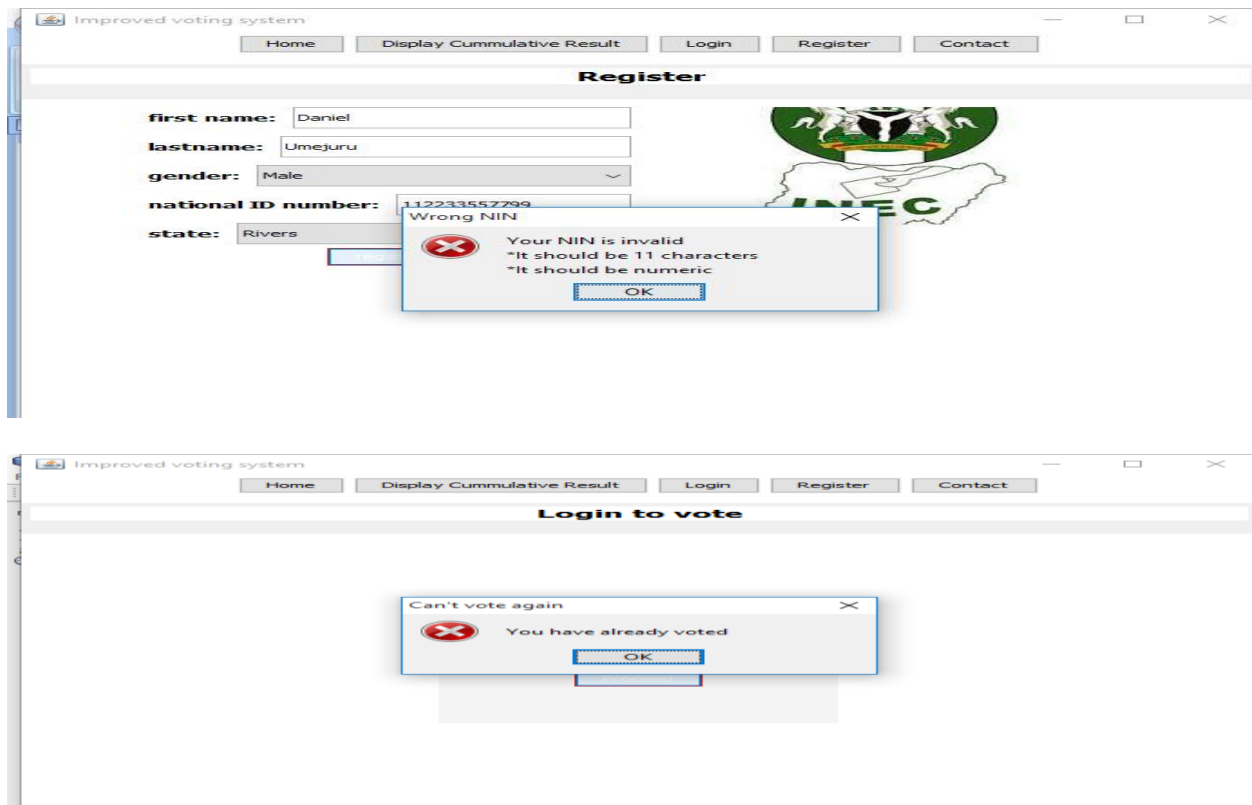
Improved voting system

Home | Display Cummulative Result | Login | Register | Contact

Register

first name: Daniel

lastname: Umejuru

gender: Male

national ID number: 112233557799

state: Rivers

INEC

Wrong NIN

Your NIN is invalid
*It should be 11 characters
*It should be numeric

OK

Improved voting system

Home | Display Cummulative Result | Login | Register | Contact

Login to vote

Can't vote again

You have already voted

OK